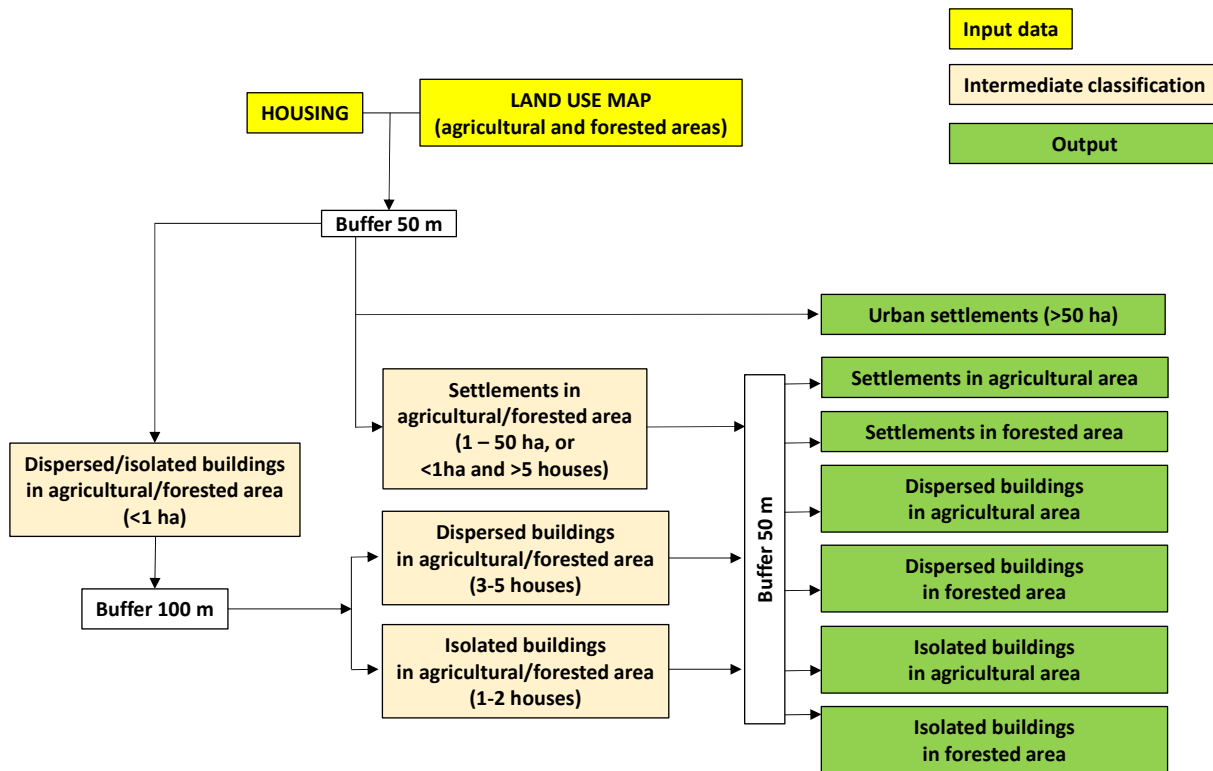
Input data

Intermediate classification

Output

HOUSING

LAND USE MAP
(agricultural and forested areas)

Buffer 50 m

Urban settlements (>50 ha)

Settlements in agricultural/forested area
(1 – 50 ha, or
<1ha and >5 houses)

Dispersed/isolated buildings
in agricultural/forested area
(<1 ha)

Buffer 100 m

Dispersed buildings
in agricultural/forested area
(3-5 houses)

Isolated buildings
in agricultural/forested area
(1-2 houses)

Buffer 50 m

Settlements in agricultural area

Settlements in forested area

Dispersed buildings
in agricultural area

Dispersed buildings
in forested area

Isolated buildings
in agricultural area

Isolated buildings
in forested area